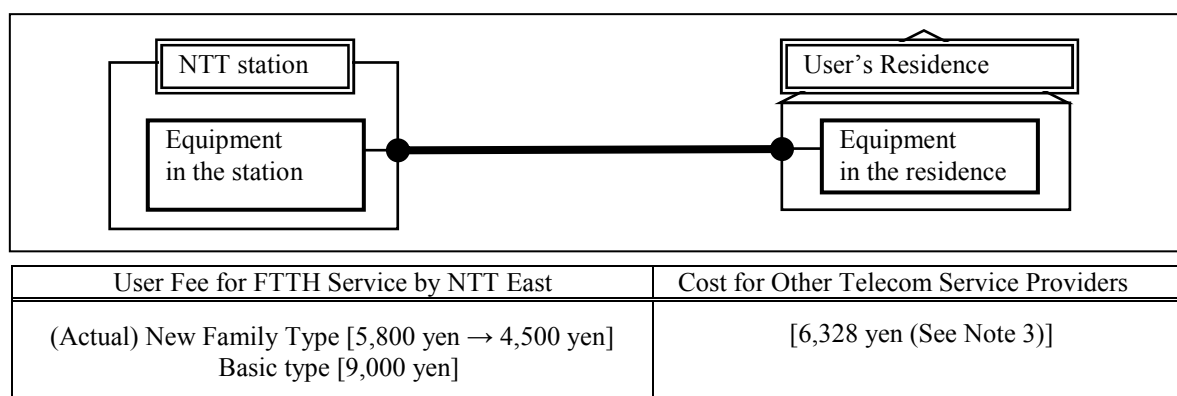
NTT station

Equipment in the station

User’s Residence

Equipment in the residence

| User Fee for FTTH Service by NTT East | Cost for Other Telecom Service Providers |
|---|---|
| (Actual) New Family Type [5,800 yen → 4,500 yen] Basic type [9,000 yen] | [6,328 yen (See Note 3)] |